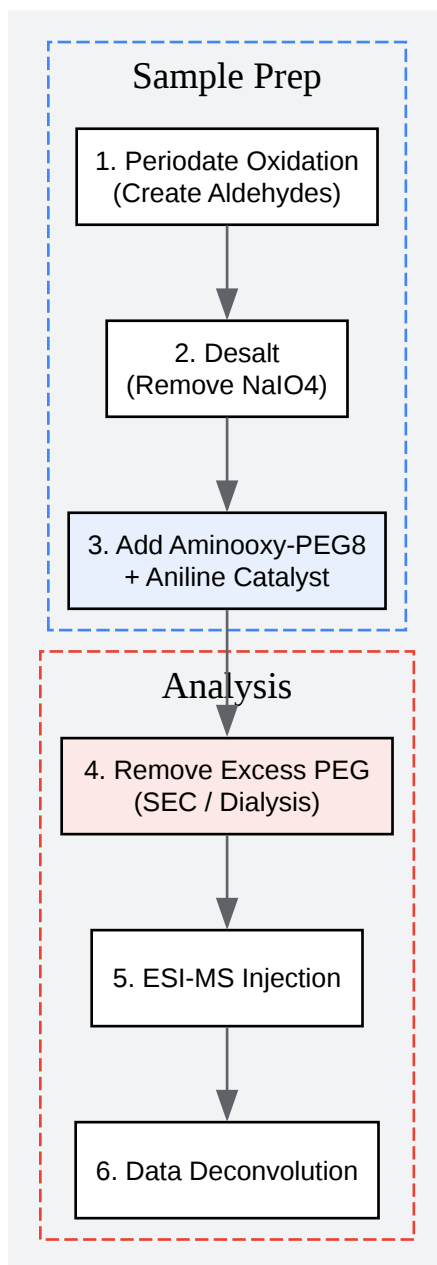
Sample Prep

1. Periodate Oxidation
(Create Aldehydes)

2. Desalt
(Remove NaIO4)

3. Add Aminooxy-PEG8
+ Aniline Catalyst

Analysis

4. Remove Excess PEG
(SEC / Dialysis)

5. ESI-MS Injection

6. Data Deconvolution